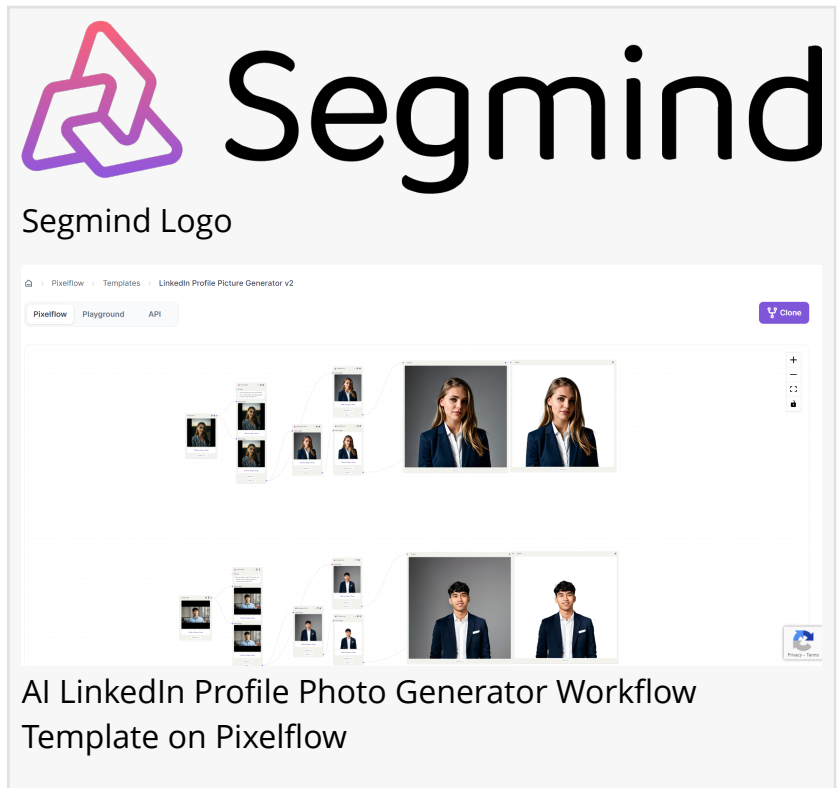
Segmind

Segmind Logo

Pixelflow > Templates > LinkedIn Profile Picture Generator v2

Pixelflow Playground API

Clone

+
−

Privacy - Terms

AI LinkedIn Profile Photo Generator Workflow Template on Pixelflow